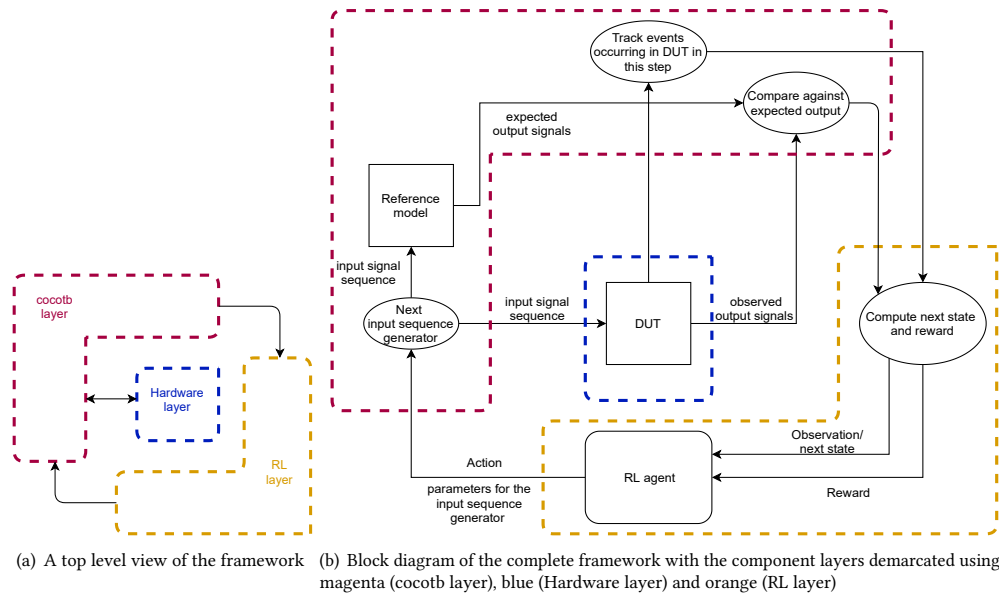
cocotb layer

Hardware layer

RL layer

Track events occurring in DUT in this step

Compare against expected output

expected output signals

Reference model

input signal sequence

Next input sequence generator

input signal sequence

DUT

observed output signals

Compute next state and reward

Observation/ next state

Action

parameters for the input sequence generator

RL agent

Reward

(a) A top level view of the framework

(b) Block diagram of the complete framework with the component layers demarcated using magenta (cocotb layer), blue (Hardware layer) and orange (RL layer)